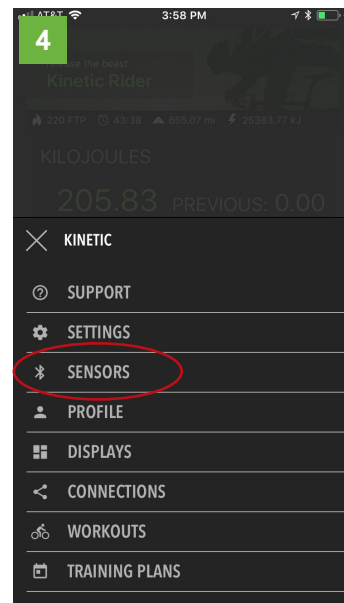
AT&T 3:58 PM

4

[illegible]se the beast

Kinetic Rider

220 FTP 43:38 655.07 mi 25383.77 kJ

KILOJOULES

205.83 PREVIOUS: 0.00

KINETIC

SUPPORT

SETTINGS

SENSORS

PROFILE

DISPLAYS

CONNECTIONS

WORKOUTS

TRAINING PLANS